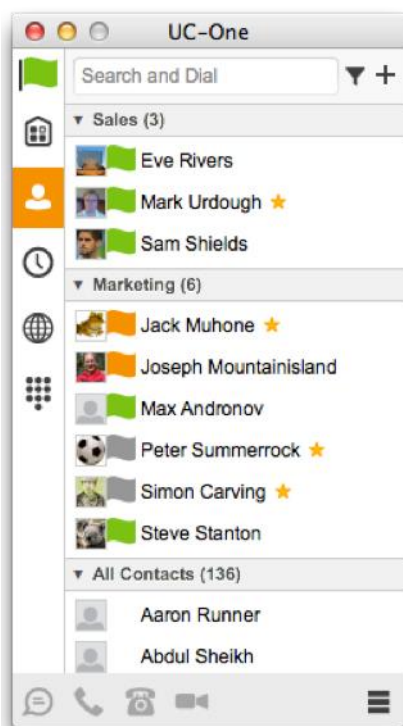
UC-One

Search and Dial

▾ Sales (3)

Eve Rivers

Mark Urdough ★

Sam Shields

▾ Marketing (6)

Jack Muhone ★

Joseph Mountainisland

Max Andronov

Peter Summerrock ★

Simon Carving ★

Steve Stanton

▾ All Contacts (136)

Aaron Runner

Abdul Sheikh